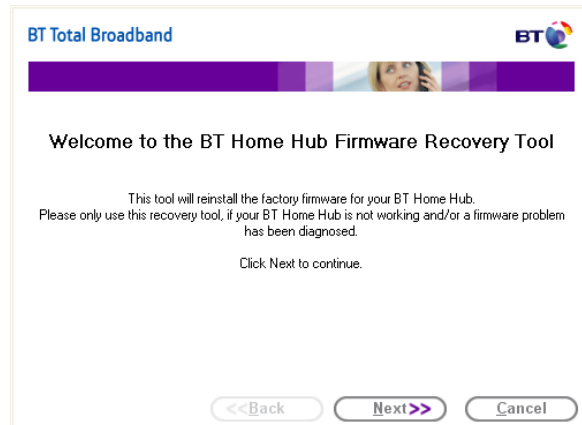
BT Total Broadband

BT

Welcome to the BT Home Hub Firmware Recovery Tool

This tool will reinstall the factory firmware for your BT Home Hub. Please only use this recovery tool, if your BT Home Hub is not working and/or a firmware problem has been diagnosed.

Click Next to continue.

<<Back Next>> Cancel